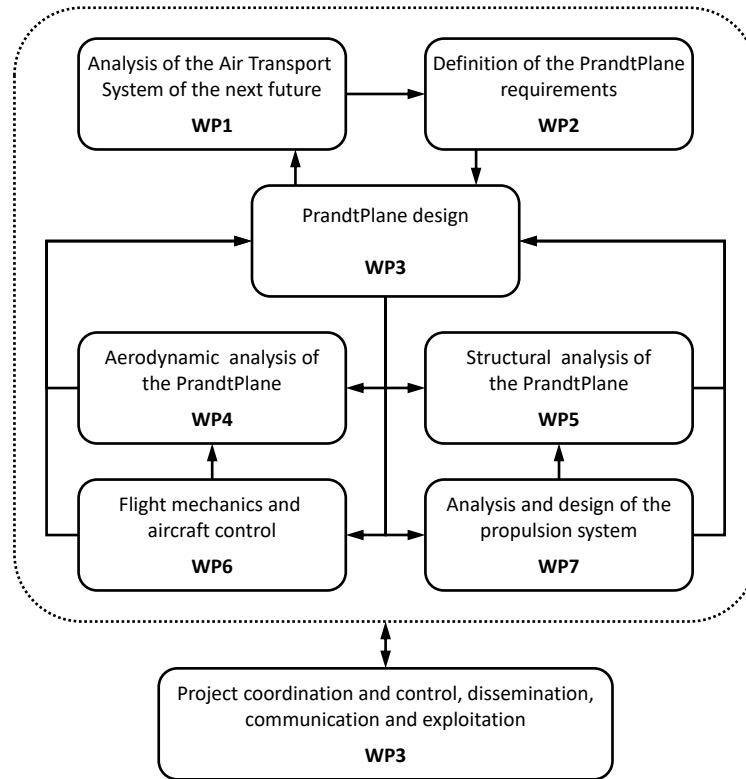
Analysis of the Air Transport System of the next future
WP1

Definition of the PrandtPlane requirements
WP2

PrandtPlane design
WP3

Aerodynamic analysis of the PrandtPlane
WP4

Structural analysis of the PrandtPlane
WP5

Flight mechanics and aircraft control
WP6

Analysis and design of the propulsion system
WP7

Project coordination and control, dissemination, communication and exploitation
WP3